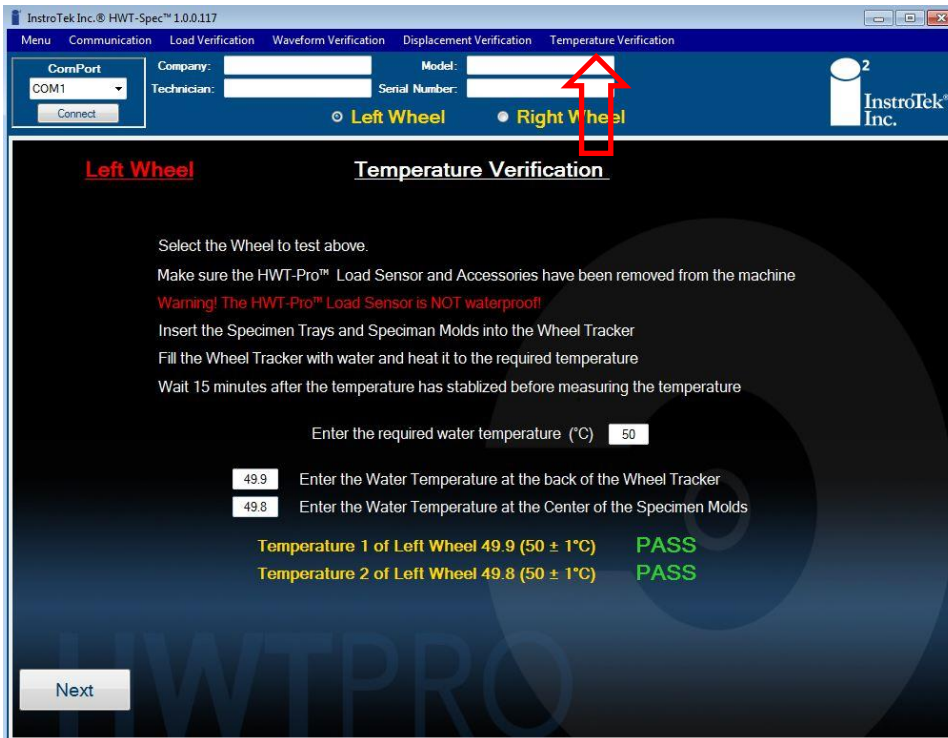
InstroTek Inc.® HWT-Spec™ 1.0.0.117

Menu Communication Load Verification Waveform Verification Displacement Verification Temperature Verification

ComPort
COM1
Connect

Company:
Technician:
Model:
Serial Number:

Left Wheel Right Wheel

InstroTek Inc.

Left Wheel

Temperature Verification

Select the Wheel to test above.

Make sure the HWT-Pro™ Load Sensor and Accessories have been removed from the machine

Warning! The HWT-Pro™ Load Sensor is NOT waterproof!

Insert the Specimen Trays and Speciman Molds into the Wheel Tracker

Fill the Wheel Tracker with water and heat it to the required temperature

Wait 15 minutes after the temperature has stablized before measuring the temperature

Enter the required water temperature (°C) 50

49.9 Enter the Water Temperature at the back of the Wheel Tracker

49.8 Enter the Water Temperature at the Center of the Specimen Molds

Temperature 1 of Left Wheel 49.9 (50 ± 1°C) PASS

Temperature 2 of Left Wheel 49.8 (50 ± 1°C) PASS

HWTPRO

Next